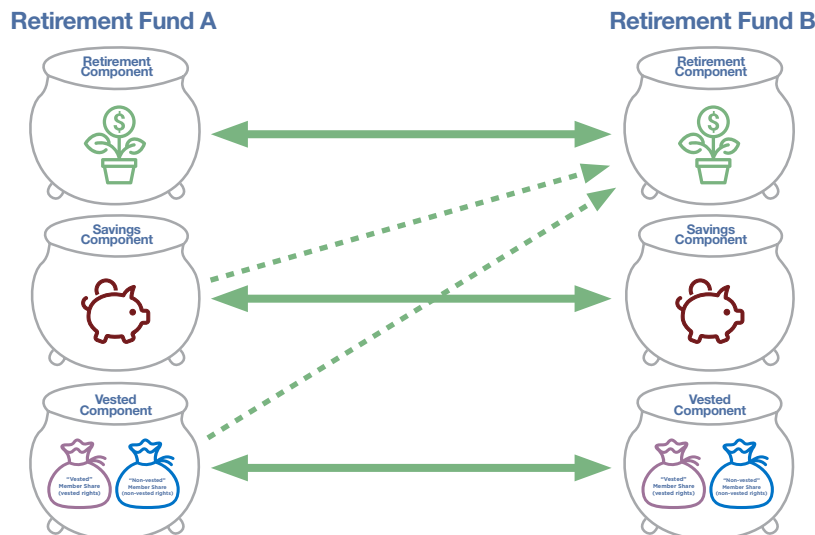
Retirement Fund A

Retirement Component

Savings Component

Vested Component

"Vested" Member Share (vested rights)

"Non-vested" Member Share (non-vested rights)

Retirement Fund B

Retirement Component

Savings Component

Vested Component

"Vested" Member Share (vested rights)

"Non-vested" Member Share (non-vested rights)